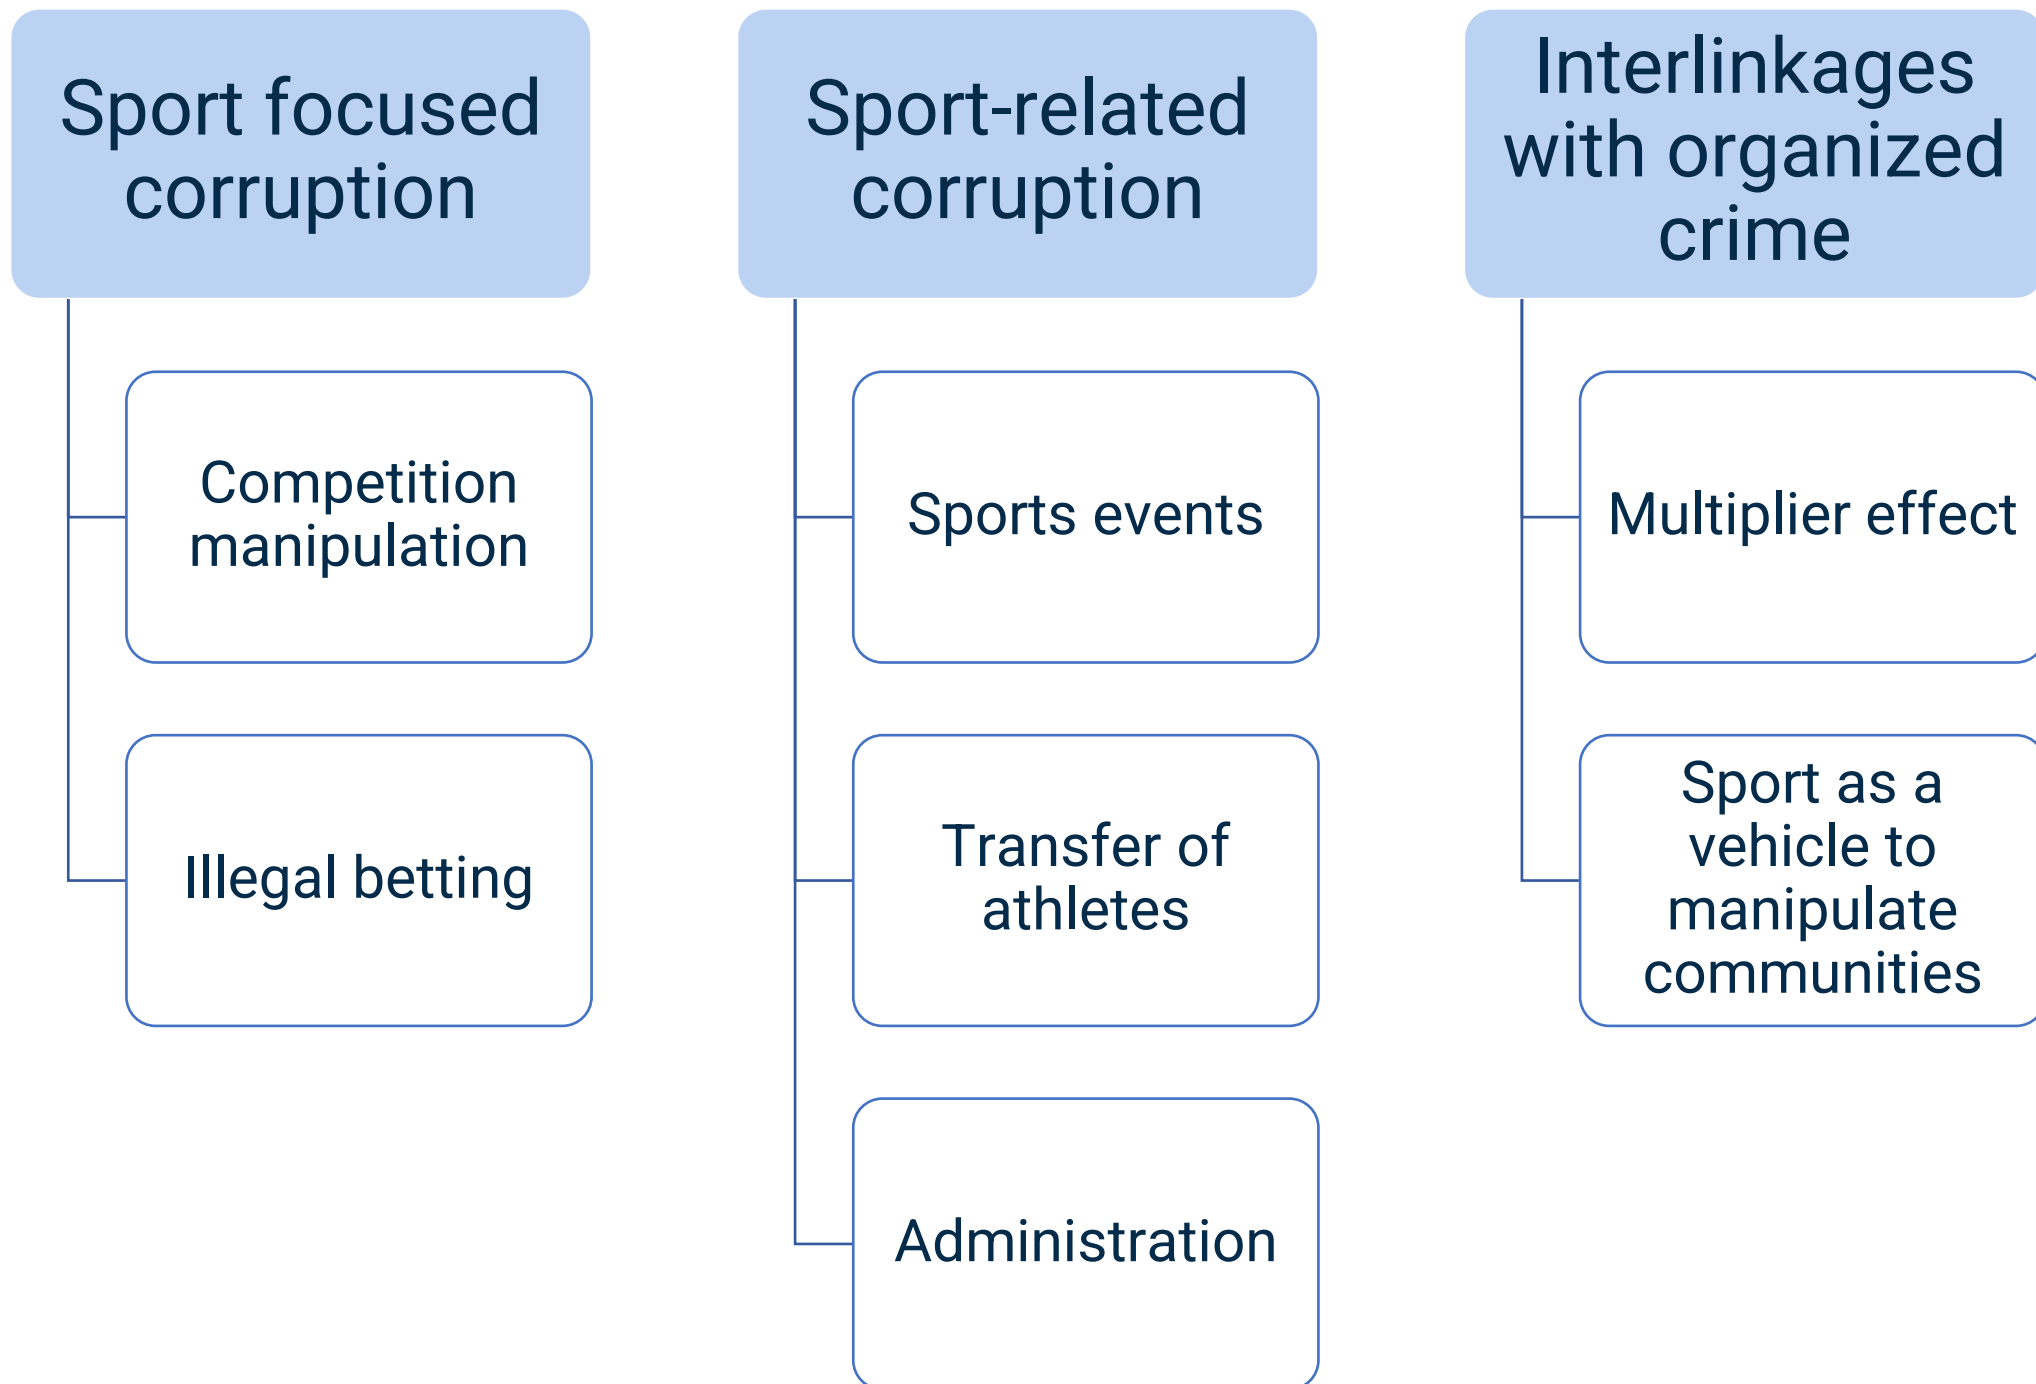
Sport focused corruption

Competition manipulation

Illegal betting

Sport-related corruption

Sports events

Transfer of athletes

Administration

Interlinkages with organized crime

Multiplier effect

Sport as a vehicle to manipulate communities